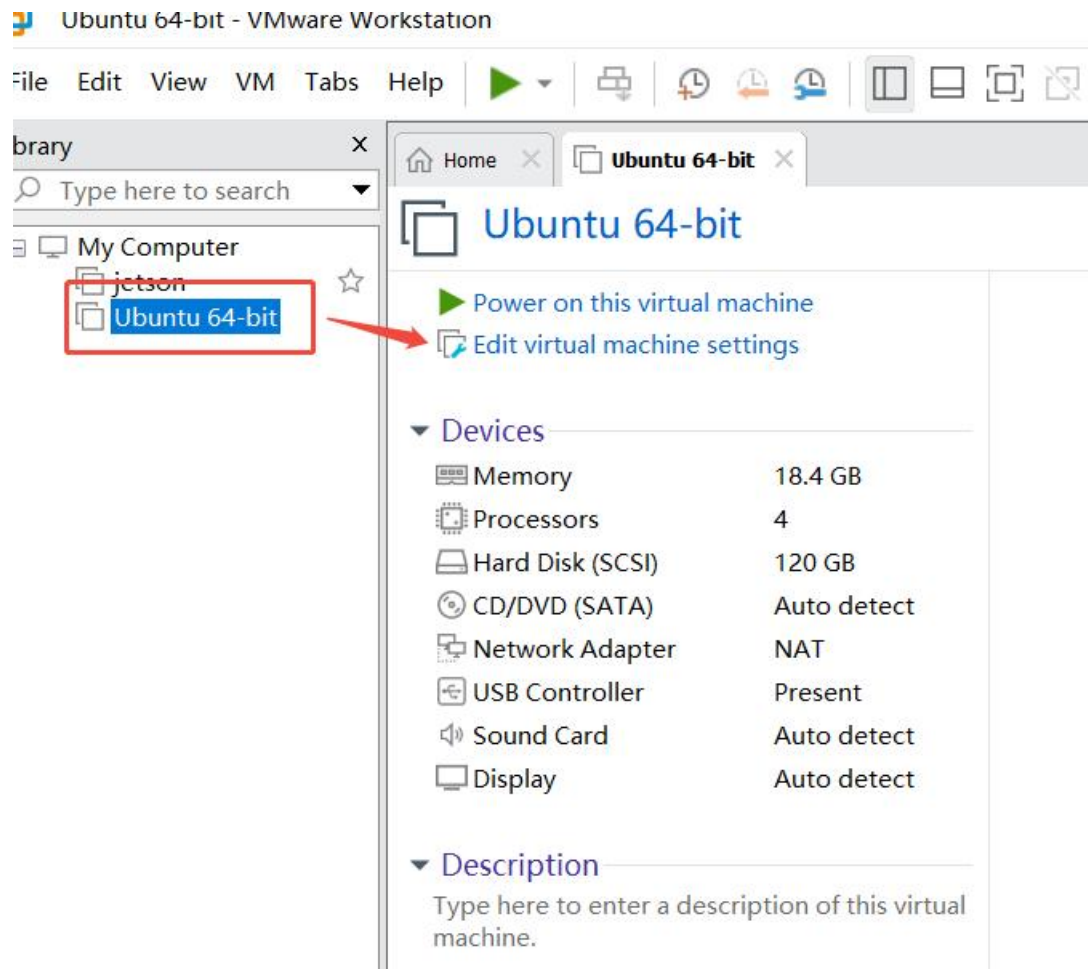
Ubuntu 64-bit - VMware Workstation

File Edit View VM Tabs Help

brary
Type here to search
My Computer
jetson
Ubuntu 64-bit

Home
Ubuntu 64-bit

Ubuntu 64-bit

Power on this virtual machine
Edit virtual machine settings

Devices

| | |
|---|---|
| Memory | 18.4 GB |
| Processors | 4 |
| Hard Disk (SCSI) | 120 GB |
| CD/DVD (SATA) | Auto detect |
| Network Adapter | NAT |
| USB Controller | Present |
| Sound Card | Auto detect |
| Display | Auto detect |

Description
Type here to enter a description of this virtual machine.